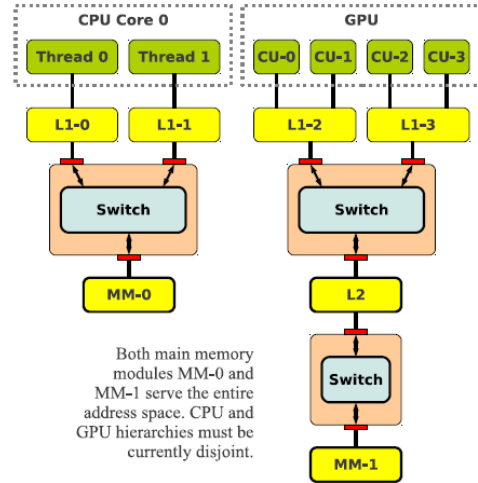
CPU Core 0

Thread 0 Thread 1

L1-0 L1-1

Switch

MM-0

GPU

CU-0 CU-1 CU-2 CU-3

L1-2 L1-3

Switch

L2

Switch

MM-1

Both main memory modules MM-0 and MM-1 serve the entire address space. CPU and GPU hierarchies must be currently disjoint.